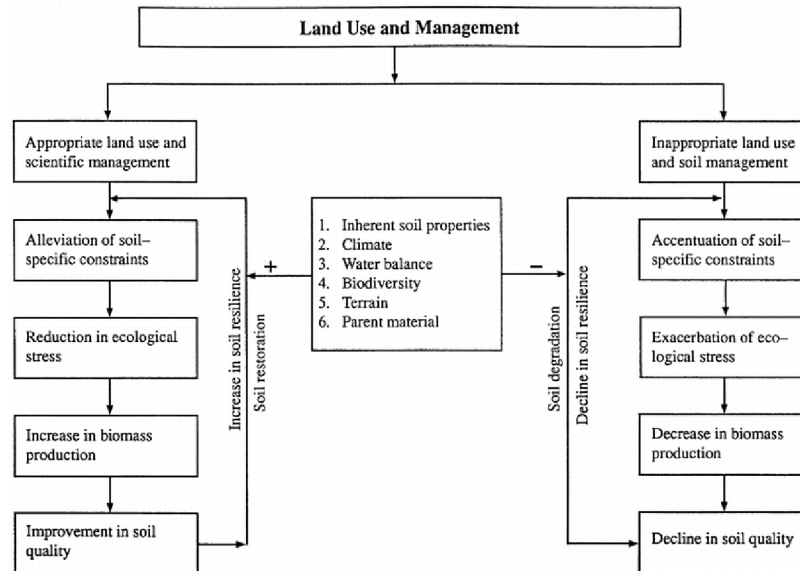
Land Use and Management

Appropriate land use and scientific management

Alleviation of soil–specific constraints

Reduction in ecological stress

Increase in biomass production

Improvement in soil quality

Increase in soil resilience

Soil restoration

+

1. Inherent soil properties
2. Climate
3. Water balance
4. Biodiversity
5. Terrain
6. Parent material

–

Soil degradation

Decline in soil resilience

Inappropriate land use and soil management

Accentuation of soil–specific constraints

Exacerbation of ecological stress

Decrease in biomass production

Decline in soil quality